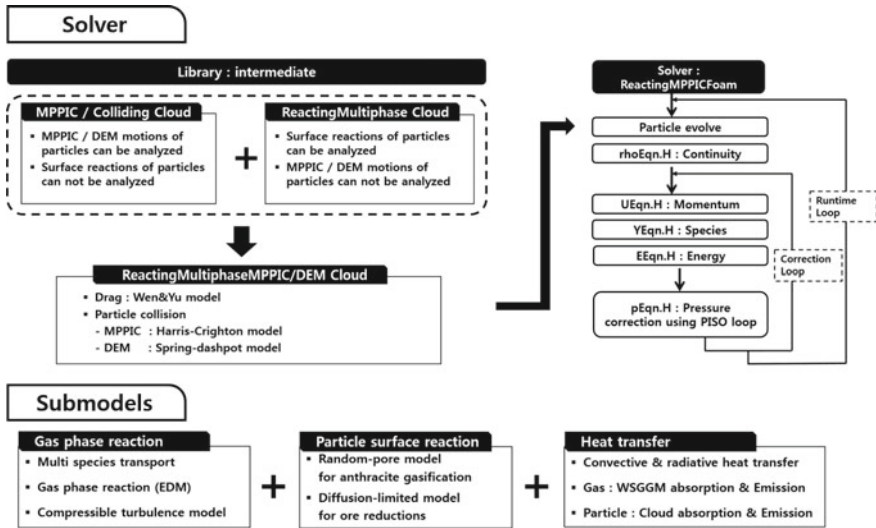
Solver

Library : intermediate

MPPIC / Colliding Cloud
▪ MPPIC / DEM motions of particles can be analyzed
▪ Surface reactions of particles can not be analyzed

+

ReactingMultiphase Cloud
▪ Surface reactions of particles can be analyzed
▪ MPPIC / DEM motions of particles can not be analyzed

ReactingMultiphaseMPPIC/DEM Cloud
▪ Drag : Wen&Yu model
▪ Particle collision
- MPPIC : Harris-Crighton model
- DEM : Spring-dashpot model

Solver : ReactingMPPICFoam

Particle evolve

rhoEqn.H : Continuity

UEqn.H : Momentum

YEqn.H : Species

EEqn.H : Energy

pEqn.H : Pressure correction using PISO loop

Runtime Loop

Correction Loop

Submodels

Gas phase reaction
▪ Multi species transport
▪ Gas phase reaction (EDM)
▪ Compressible turbulence model

+

Particle surface reaction
▪ Random-pore model for anthracite gasification
▪ Diffusion-limited model for ore reductions

+

Heat transfer
▪ Convective & radiative heat transfer
▪ Gas : WSGGM absorption & Emission
▪ Particle : Cloud absorption & Emission